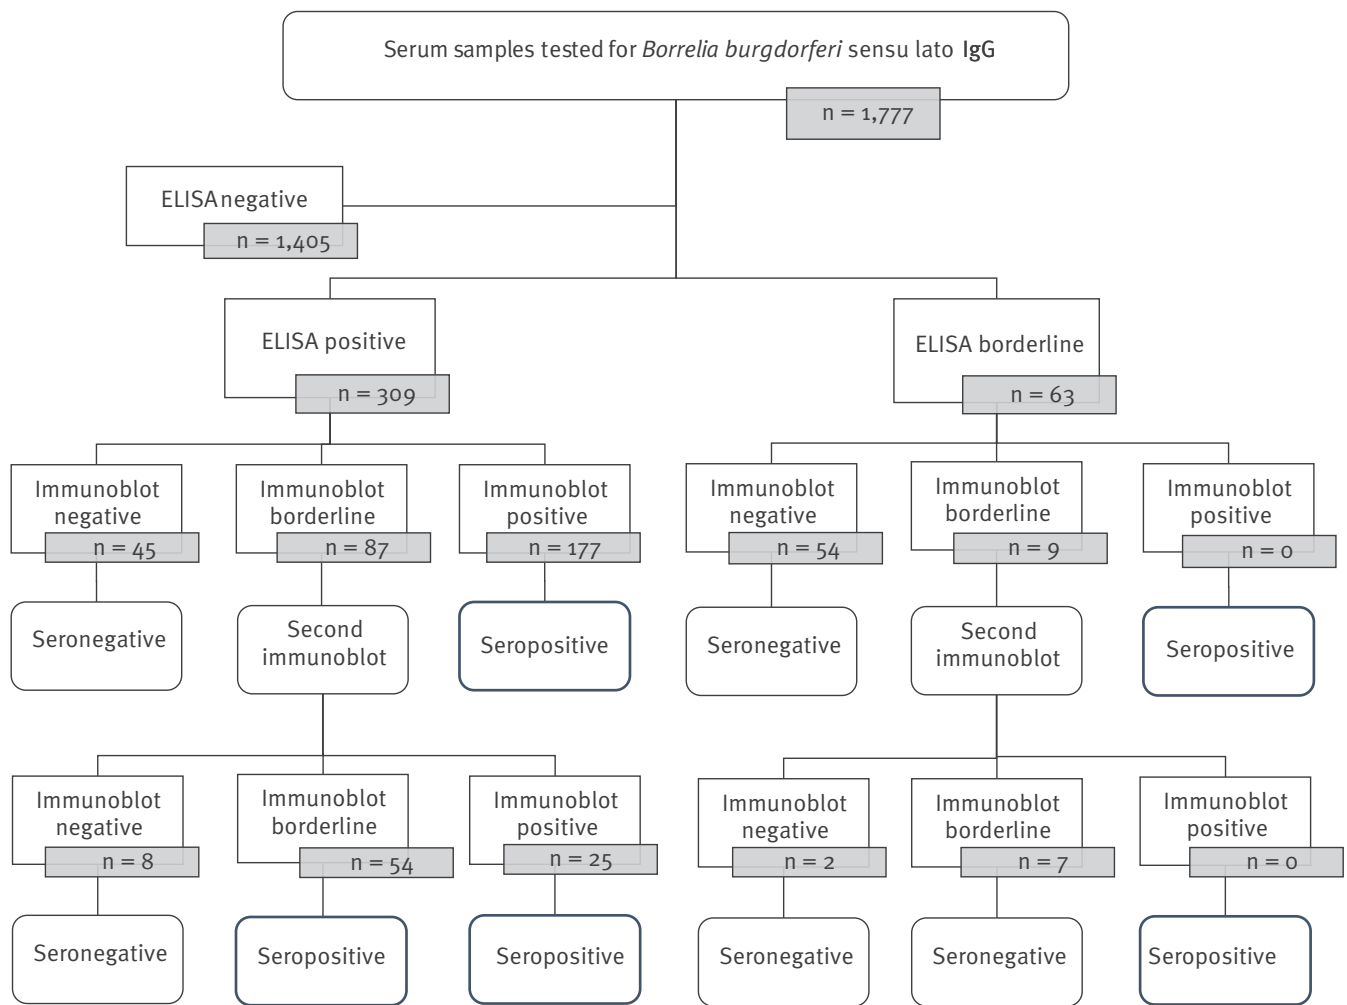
Serum samples tested for *Borrelia burgdorferi* sensu lato IgG
n = 1,777

ELISA negative
n = 1,405

ELISA positive
n = 309

ELISA borderline
n = 63

Immunoblot negative
n = 45

Seronegative

Immunoblot borderline
n = 87

Second immunoblot

Immunoblot positive
n = 177

Seropositive

Immunoblot negative
n = 54

Seronegative

Immunoblot borderline
n = 9

Second immunoblot

Immunoblot positive
n = 0

Seropositive

Immunoblot negative
n = 8

Seronegative

Immunoblot borderline
n = 54

Seropositive

Immunoblot positive
n = 25

Seropositive

Immunoblot negative
n = 2

Seronegative

Immunoblot borderline
n = 7

Seronegative

Immunoblot positive
n = 0

Seropositive